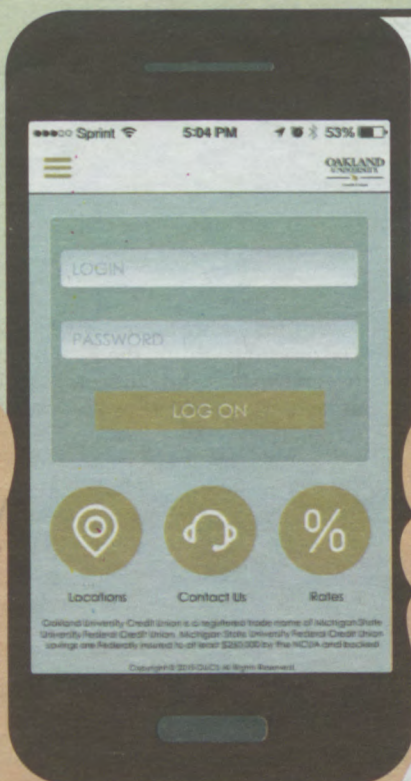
●●●○○ Sprint 5:04 PM 53%

OAKLAND UNIVERSITY

LOGIN

PASSWORD

LOG ON

Locations

Contact Us

Rates

Oakland University Credit Union is a registered trade name of Michigan State University Federal Credit Union. Michigan State University Federal Credit Union savings are federally insured to at least $250,000 by the NCUA and backed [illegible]

Copyright © 2015 OUCU. All Rights Reserved.